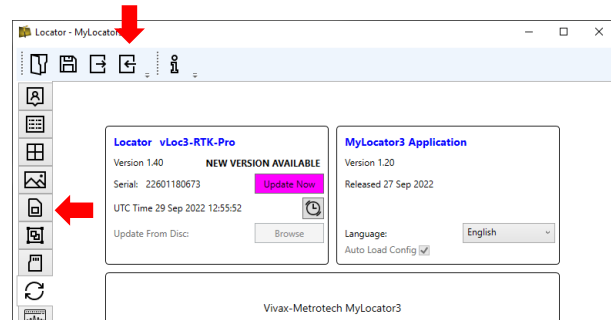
Locator - MyLocator

Locator vLoc3-RTK-Pro

Version 1.40

NEW VERSION AVAILABLE

Serial: 22601180673

Update Now

UTC Time 29 Sep 2022 12:55:52

Update From Disc:

Browse

MyLocator3 Application

Version 1.20

Released 27 Sep 2022

Language:

English

Auto Load Config

Vivax-Metrotech MyLocator3